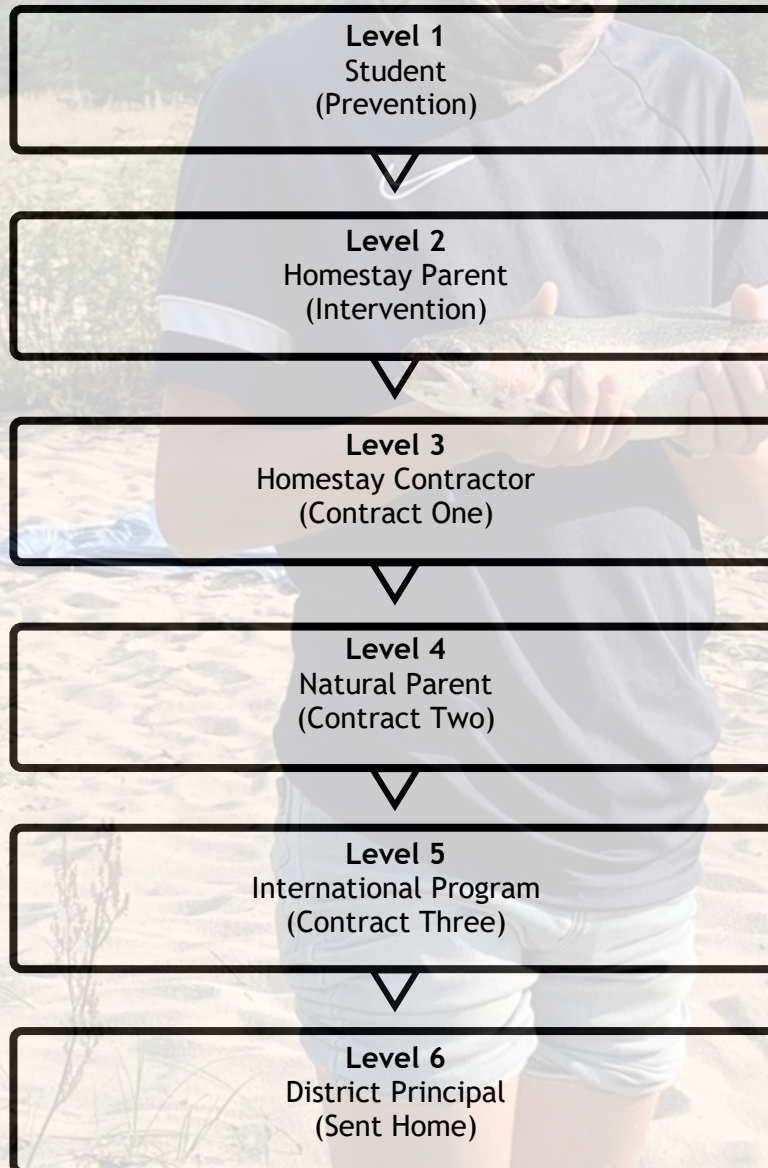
**Level 1**
Student
(Prevention)

**Level 2**
Homestay Parent
(Intervention)

**Level 3**
Homestay Contractor
(Contract One)

**Level 4**
Natural Parent
(Contract Two)

**Level 5**
International Program
(Contract Three)

**Level 6**
District Principal
(Sent Home)